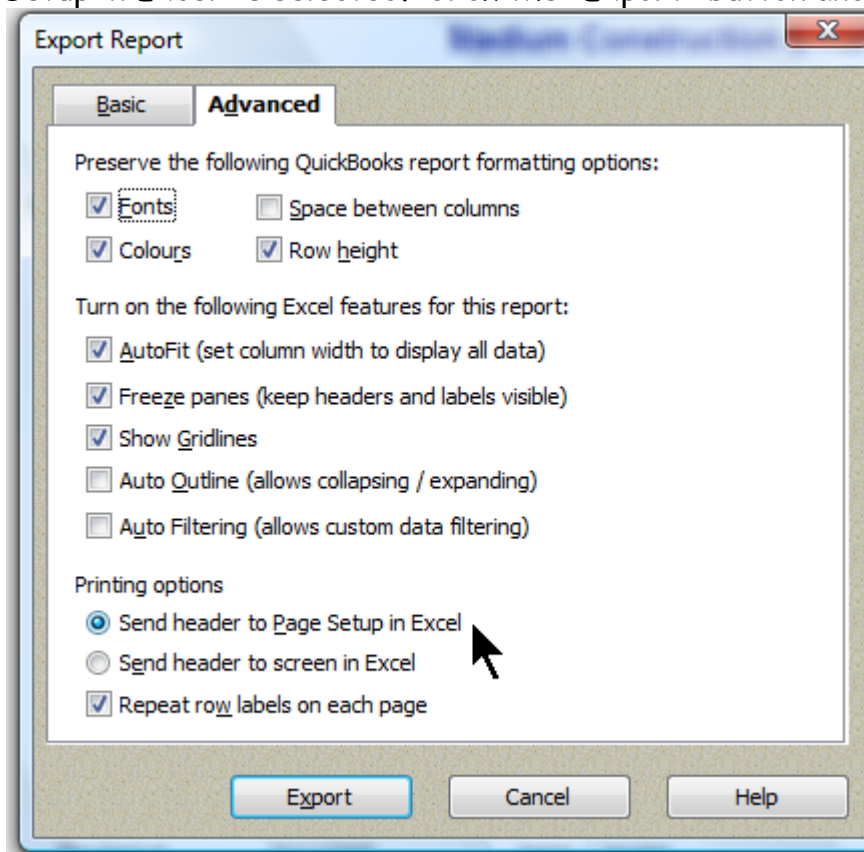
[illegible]

Export Report

Basic
Advanced

Preserve the following QuickBooks report formatting options:

Fonts
Space between columns
Colours
Row height

Turn on the following Excel features for this report:

AutoFit (set column width to display all data)
Freeze panes (keep headers and labels visible)
Show Gridlines
Auto Outline (allows collapsing / expanding)
Auto Filtering (allows custom data filtering)

Printing options

Send header to Page Setup in Excel
Send header to screen in Excel
Repeat row labels on each page

Export
Cancel
Help